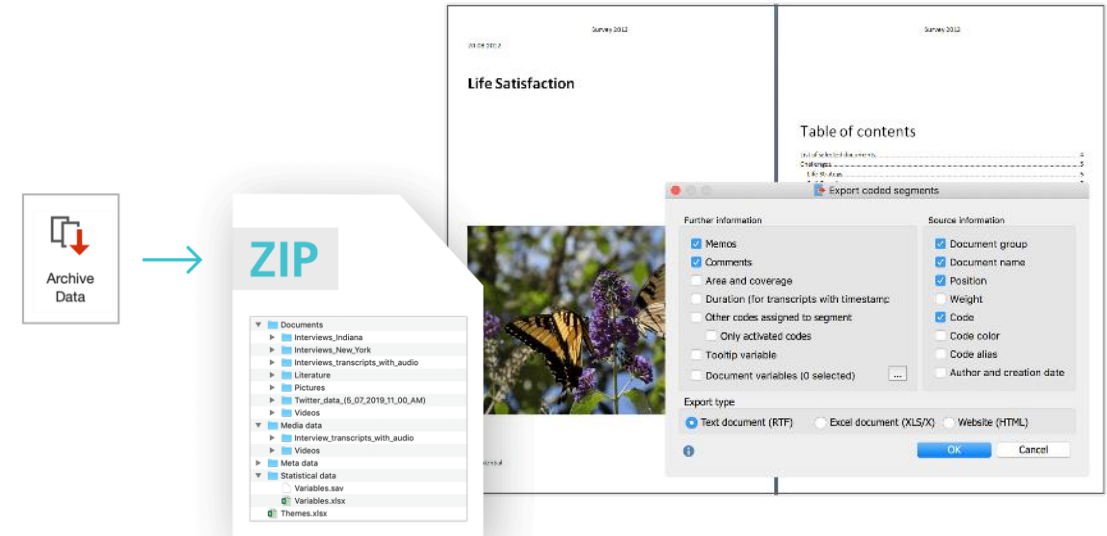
Archive Data

ZIP

Documents
Interviews_Indiana
Interviews_New_York
Interviews_transcripts_with_audio
Literature
Pictures
Twitter_data_(5_07_2019_11_00_AM)
Videos
Media data
Interview_transcripts_with_audio
Videos
Meta data
Statistical data
Variables.sav
Variables.xlsx
Themes.xlsx

Survey 2012
20.08.2012
Life Satisfaction

Survey 2012
Table of contents
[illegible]
Challenges
Life Situation

Export coded segments

Further information
Memos
Comments
Area and coverage
Duration (for transcripts with timestamp
Other codes assigned to segment
Only activated codes
Tooltip variable
Document variables (0 selected)
...

Source information
Document group
Document name
Position
Weight
Code
Code color
Code alias
Author and creation date

Export type
Text document (RTF)
Excel document (XLS/X)
Website (HTML)

OK
Cancel